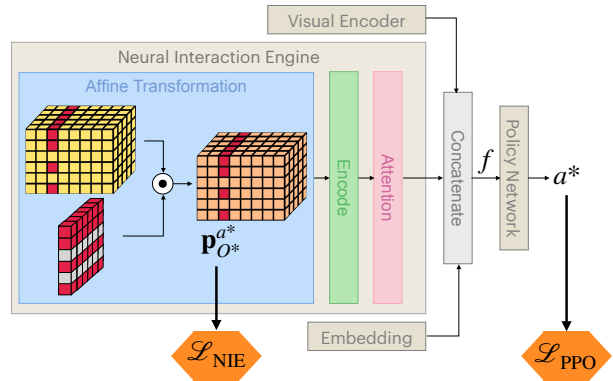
Visual Encoder

Neural Interaction Engine

Affine Transformation

$\odot$

$\mathbf{p}_{O^*}^{a^*}$

Encode

Attention

Concatenate

$f$

Policy Network

$a^*$

Embedding

$\mathcal{L}_{\text{NIE}}$

$\mathcal{L}_{\text{PPO}}$